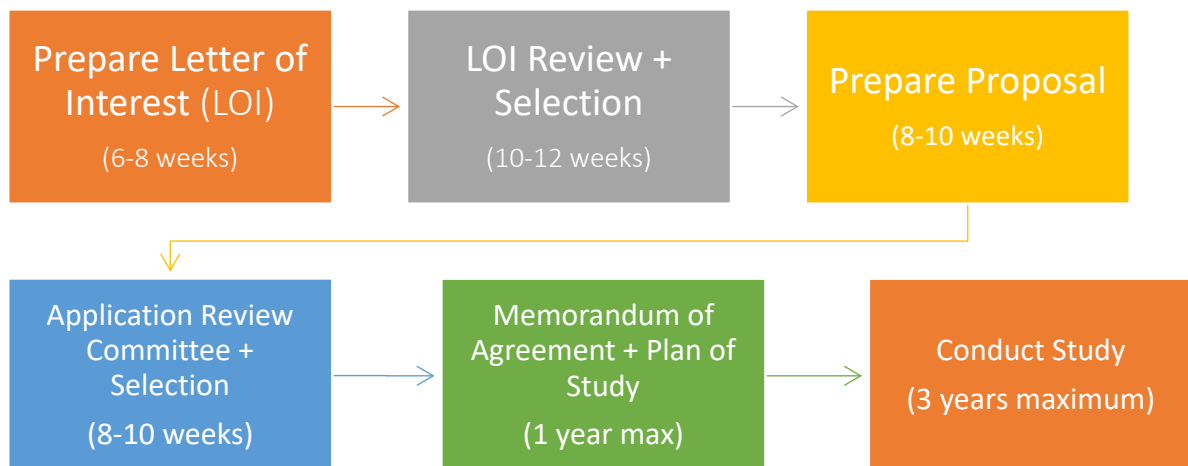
Prepare Letter of Interest (LOI)

(6-8 weeks)

LOI Review + Selection

(10-12 weeks)

Prepare Proposal

(8-10 weeks)

Application Review Committee + Selection

(8-10 weeks)

Memorandum of Agreement + Plan of Study

(1 year max)

Conduct Study

(3 years maximum)